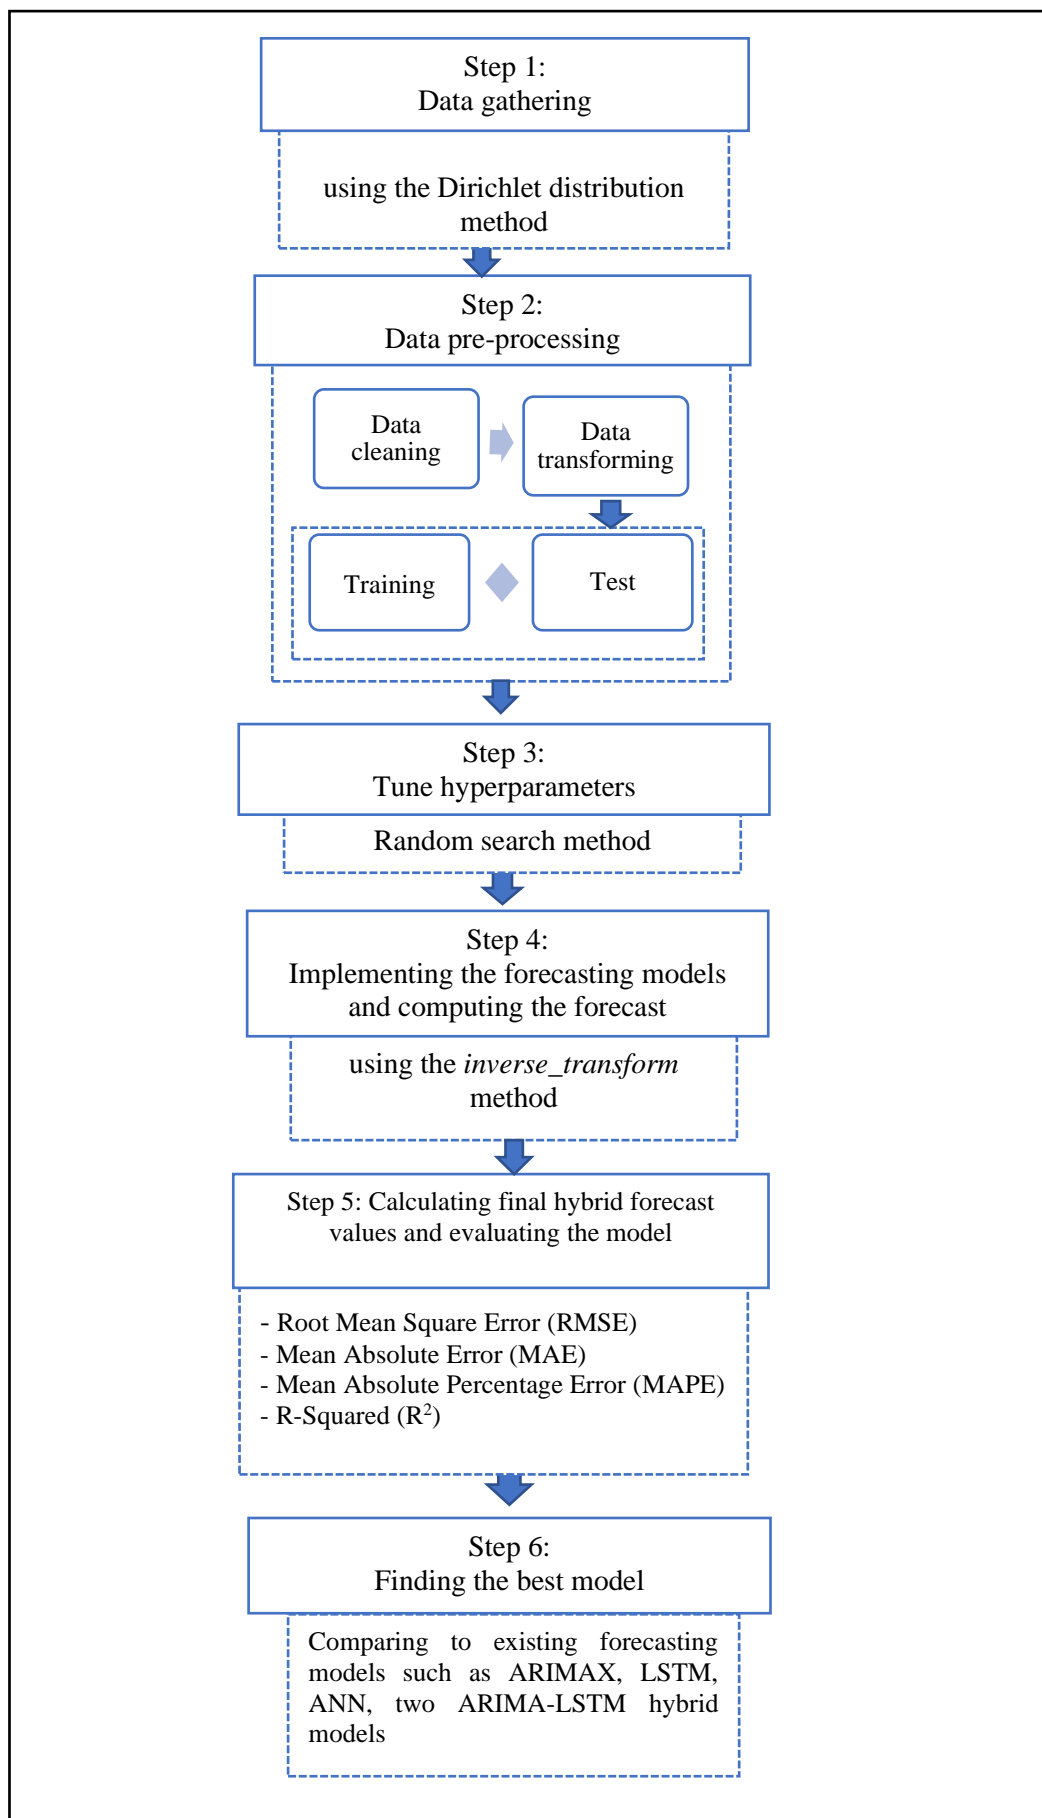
Step 1:
Data gathering

using the Dirichlet distribution method

Step 2:
Data pre-processing

Data cleaning

Data transforming

Training

Test

Step 3:
Tune hyperparameters

Random search method

Step 4:
Implementing the forecasting models and computing the forecast

using the *inverse_transform* method

Step 5: Calculating final hybrid forecast values and evaluating the model

- Root Mean Square Error (RMSE)
- Mean Absolute Error (MAE)
- Mean Absolute Percentage Error (MAPE)
- R-Squared ($R^2$)

Step 6:
Finding the best model

Comparing to existing forecasting models such as ARIMAX, LSTM, ANN, two ARIMA-LSTM hybrid models